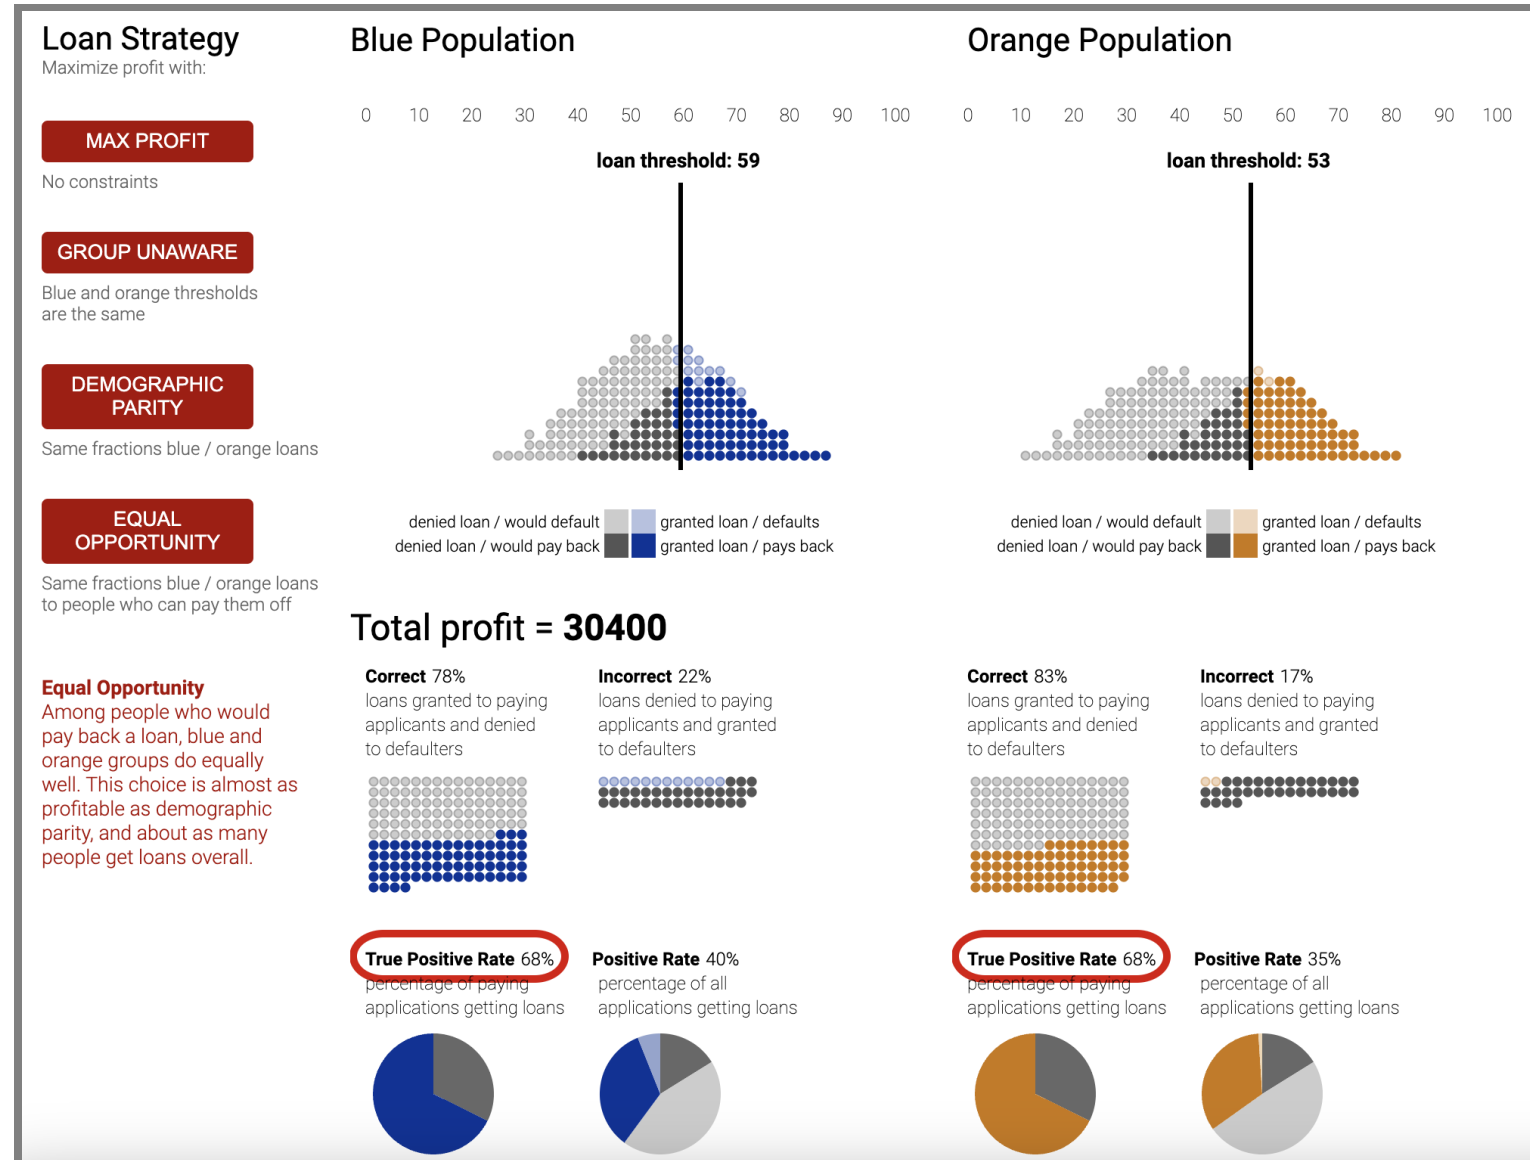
Loan Strategy
Maximize profit with:

MAX PROFIT
No constraints

GROUP UNAWARE
Blue and orange thresholds are the same

DEMOGRAPHIC PARITY
Same fractions blue / orange loans

EQUAL OPPORTUNITY
Same fractions blue / orange loans to people who can pay them off

Equal Opportunity
Among people who would pay back a loan, blue and orange groups do equally well. This choice is almost as profitable as demographic parity, and about as many people get loans overall.

Blue Population

0 10 20 30 40 50 60 70 80 90 100

loan threshold: 59

denied loan / would default
denied loan / would pay back
granted loan / defaults
granted loan / pays back

Orange Population

0 10 20 30 40 50 60 70 80 90 100

loan threshold: 53

denied loan / would default
denied loan / would pay back
granted loan / defaults
granted loan / pays back

Total profit = 30400

Correct 78%
loans granted to paying applicants and denied to defaulters

Incorrect 22%
loans denied to paying applicants and granted to defaulters

Correct 83%
loans granted to paying applicants and denied to defaulters

Incorrect 17%
loans denied to paying applicants and granted to defaulters

True Positive Rate 68%
percentage of paying applications getting loans

Positive Rate 40%
percentage of all applications getting loans

True Positive Rate 68%
percentage of paying applications getting loans

Positive Rate 35%
percentage of all applications getting loans